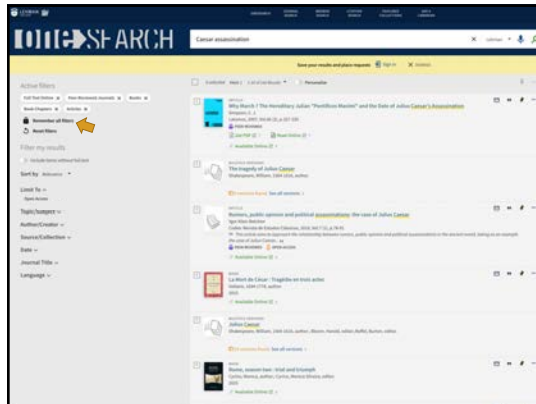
ONESEARCH

Caesar assassination

Save your results and place requests  Sign in

Active filters

Remember all filters

Reset filters

Filter my results

Sort by Relevance

Limit To

Topic/subject

Author/Creator

Source/Collection

Date

Journal Title

Language

ARTICLE
Why March 1? The Hereditary Julian "Pontifices Maximi" and the Date of Julius Caesar's Assassination

Available Online

MULTIPLE VERSIONS
The tragedy of Julius Caesar
Shakespeare, William, 1564-1616, author

See all versions

ARTICLE
Rumors, public opinion and political assassinations: the case of Julius Caesar

PEER REVIEWED   OPEN ACCESS

BOOK
La Mort de César : Tragédie en trois actes

Available Online

MULTIPLE VERSIONS
Julius Caesar
Shakespeare, William, 1564-1616, author

See all versions

BOOK
Rome, season two : trial and triumph

Available Online